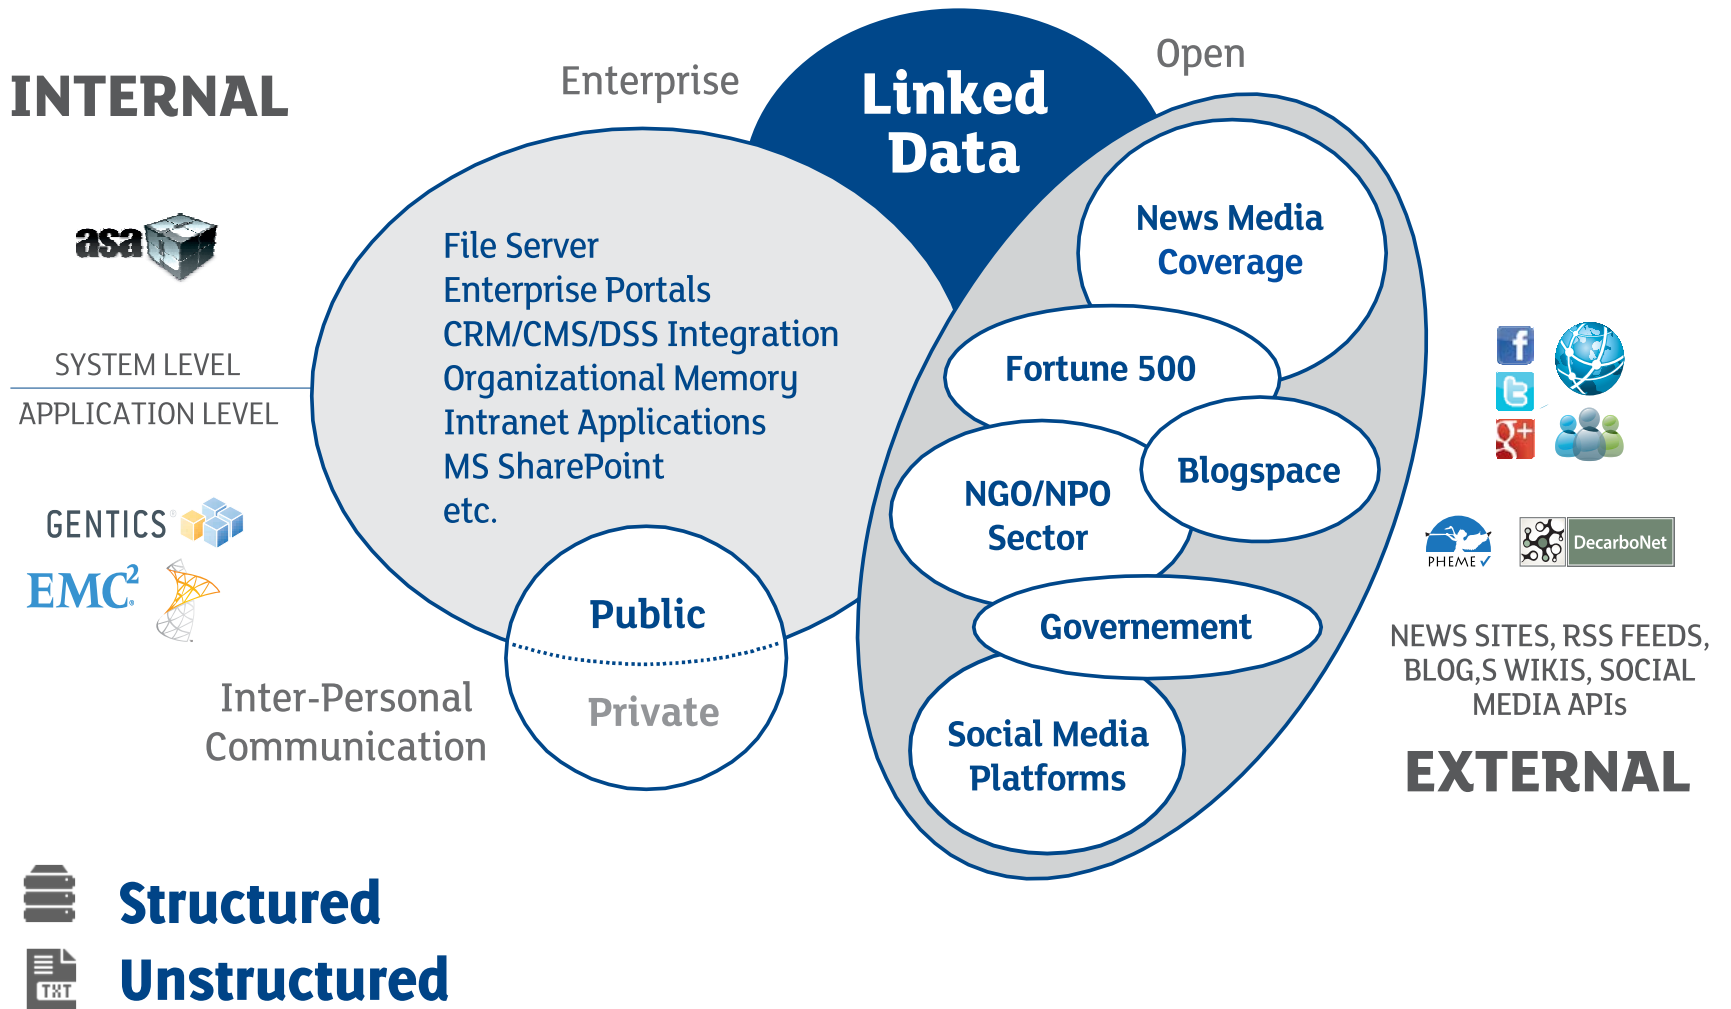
INTERNAL

asa

SYSTEM LEVEL

APPLICATION LEVEL

GENTICS

EMC$^2$

Enterprise

Linked Data

Open

File Server
Enterprise Portals
CRM/CMS/DSS Integration
Organizational Memory
Intranet Applications
MS SharePoint
etc.

Public

Private

Inter-Personal Communication

News Media Coverage

Fortune 500

NGO/NPO Sector

Blogspace

Governement

Social Media Platforms

PHEME

DecarboNet

NEWS SITES, RSS FEEDS, BLOG,S WIKIS, SOCIAL MEDIA APIs

EXTERNAL

Structured

TXT

Unstructured